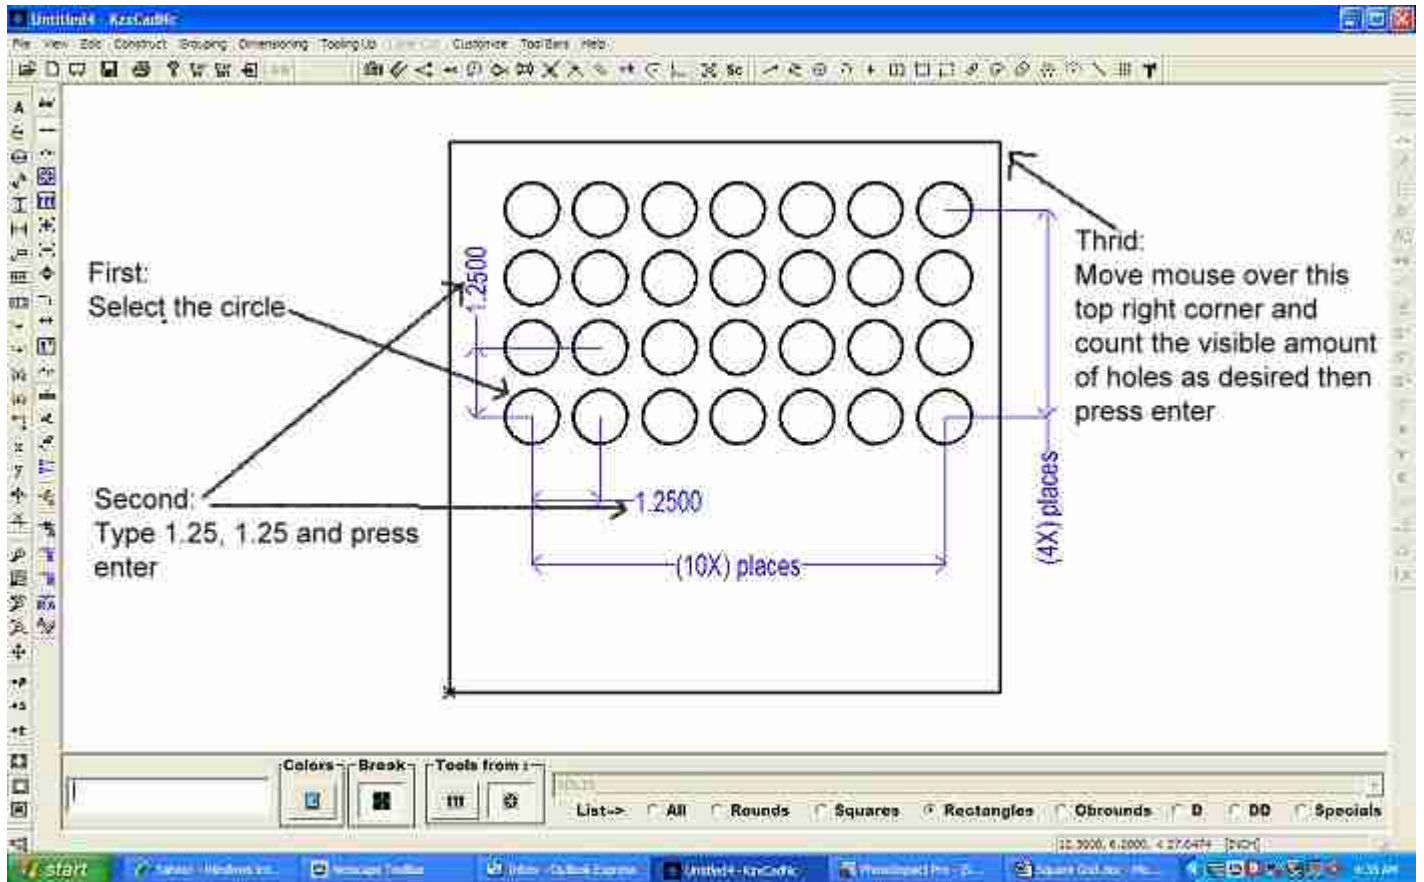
Untitled4 - KzzCadNc

File View Edit Construct Grouping Dimensioning Tooling Up Customize ToolBars Help

1.2500

First:
Select the circle

Second:
Type 1.25, 1.25 and press enter

1.2500

(10X) places

(4X) places

Thrid:
Move mouse over this top right corner and count the visible amount of holes as desired then press enter

Colors Break Tools from

List-> All Rounds Squares Rectangles Obrounds D DD Specials

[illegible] [INCH]

start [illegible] Untitled4 - KzzCadNc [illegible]